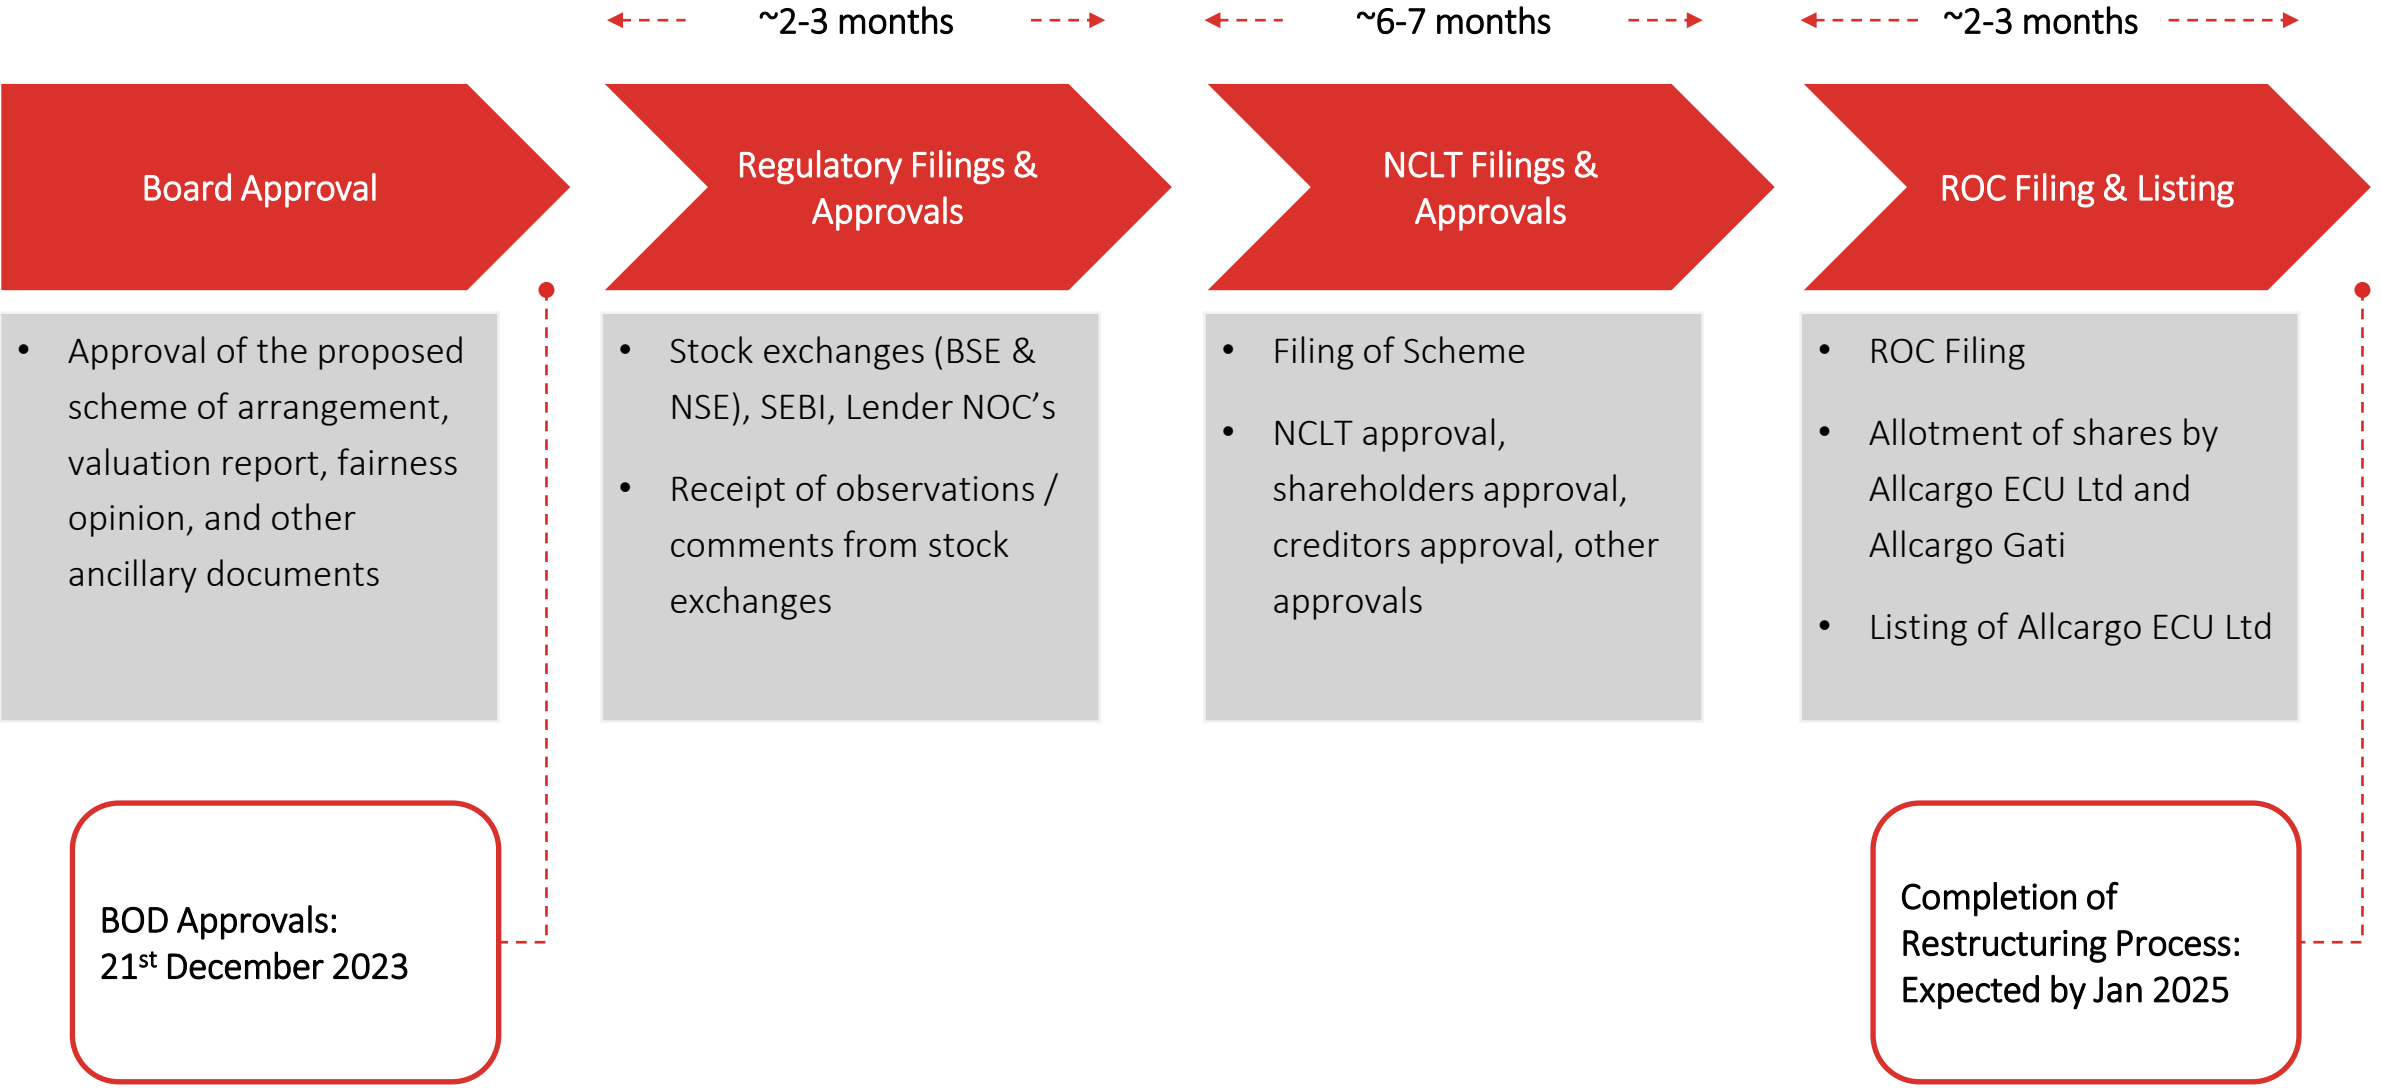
~2-3 months

~6-7 months

~2-3 months

Board Approval

Regulatory Filings & Approvals

NCLT Filings & Approvals

ROC Filing & Listing

• Approval of the proposed scheme of arrangement, valuation report, fairness opinion, and other ancillary documents

• Stock exchanges (BSE & NSE), SEBI, Lender NOC's

• Receipt of observations / comments from stock exchanges

• Filing of Scheme

• NCLT approval, shareholders approval, creditors approval, other approvals

• ROC Filing

• Allotment of shares by Allcargo ECU Ltd and Allcargo Gati

• Listing of Allcargo ECU Ltd

BOD Approvals: 21$^{st}$ December 2023

Completion of Restructuring Process: Expected by Jan 2025